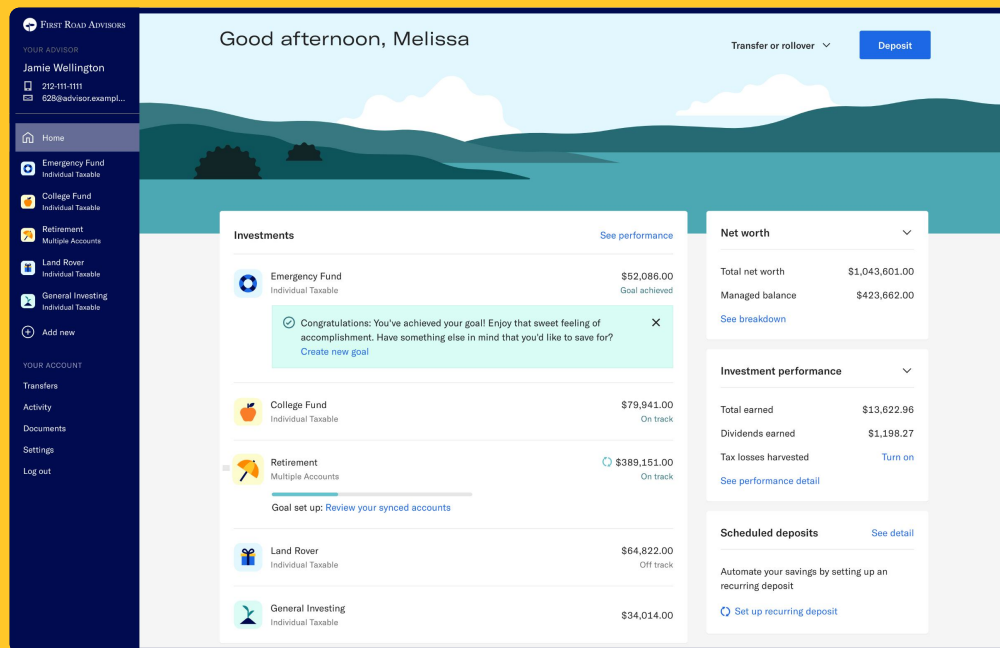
First Road Advisors

YOUR ADVISOR

Jamie Wellington

212-111-1111

628@advisor.exampl...

Home

Emergency Fund
Individual Taxable

College Fund
Individual Taxable

Retirement
Multiple Accounts

Land Rover
Individual Taxable

General Investing
Individual Taxable

Add new

YOUR ACCOUNT

Transfers

Activity

Documents

Settings

Log out

Good afternoon, Melissa

Transfer or rollover

Deposit

Investments

See performance

Emergency Fund
Individual Taxable
$52,086.00
Goal achieved

Congratulations: You've achieved your goal! Enjoy that sweet feeling of accomplishment. Have something else in mind that you'd like to save for?
Create new goal

College Fund
Individual Taxable
$79,941.00
On track

Retirement
Multiple Accounts
$389,151.00
On track

Goal set up: Review your synced accounts

Land Rover
Individual Taxable
$64,822.00
Off track

General Investing
Individual Taxable
$34,014.00

Net worth

Total net worth $1,043,601.00

Managed balance $423,662.00

See breakdown

Investment performance

Total earned $13,622.96

Dividends earned $1,198.27

Tax losses harvested Turn on

See performance detail

Scheduled deposits

See detail

Automate your savings by setting up an recurring deposit

Set up recurring deposit